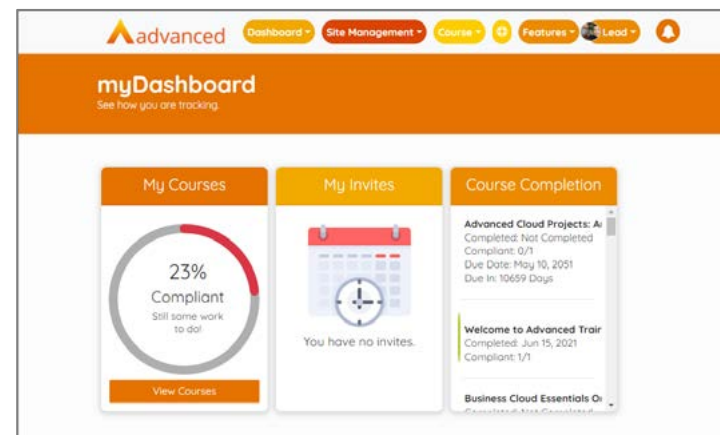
advanced

Dashboard ▾ Site Management ▾ Course ▾ Features ▾ Lead ▾

myDashboard
See how you are tracking.

My Courses

23%
Compliant
Still some work to do!

View Courses

My Invites

You have no invites.

Course Completion

Advanced Cloud Projects: A
Completed: Not Completed
Compliant: 0/1
Due Date: May 10, 2051
Due In: 10659 Days

Welcome to Advanced Trair
Completed: Jun 15, 2021
Compliant: 1/1

Business Cloud Essentials O
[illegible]